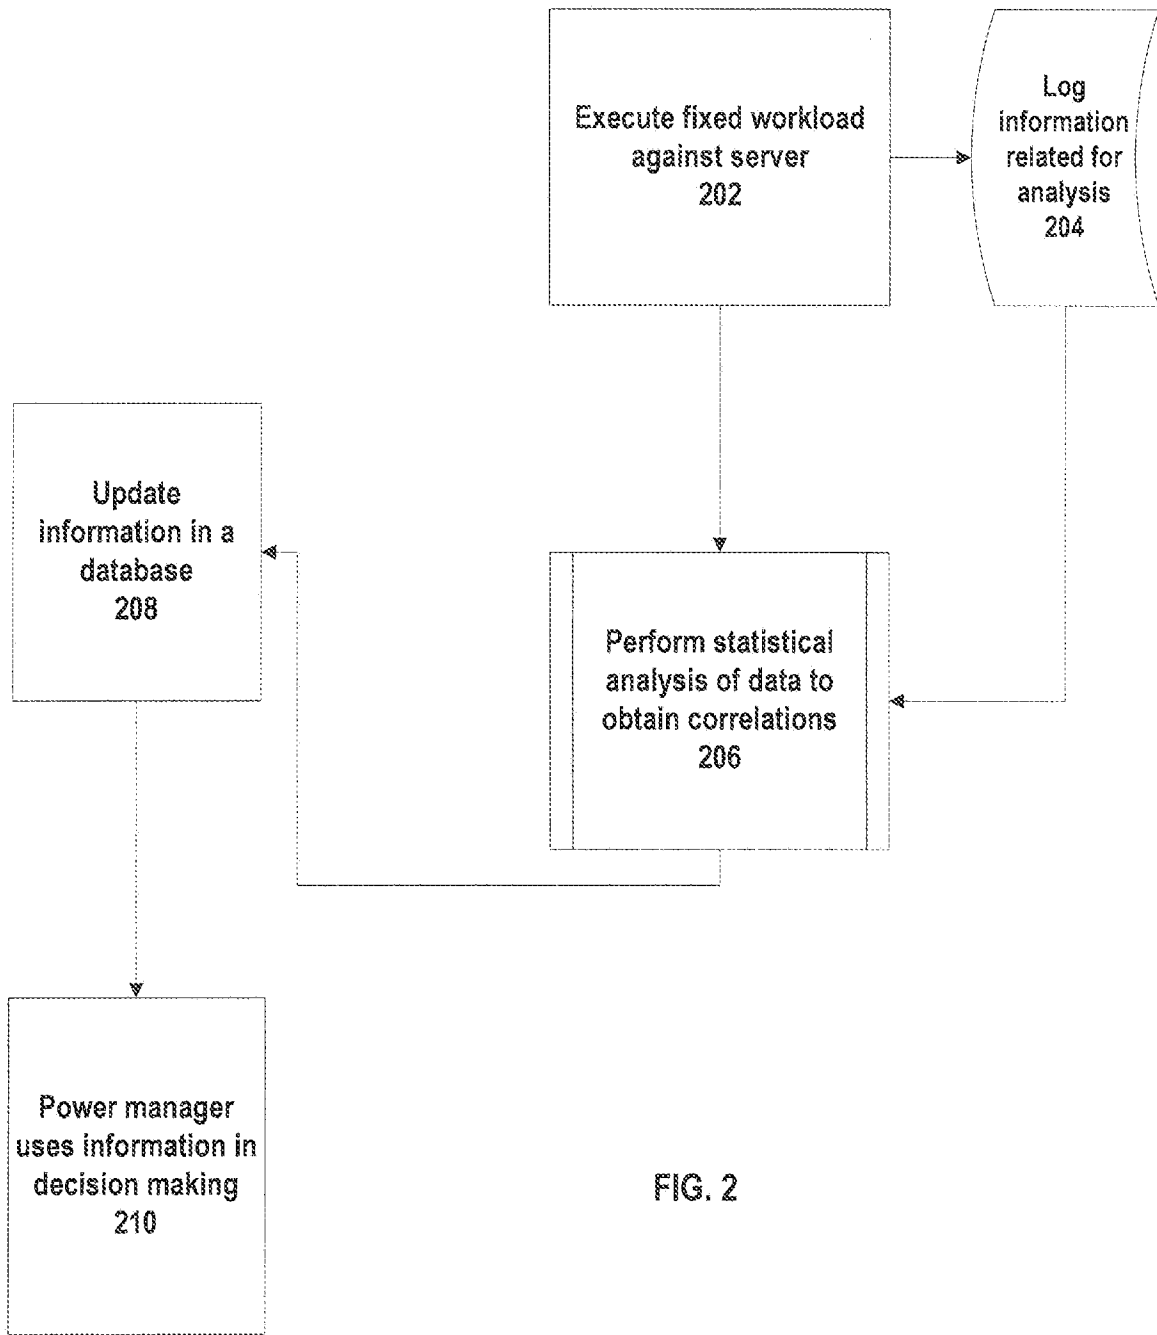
Execute fixed workload against server
202

Log information related for analysis
204

Update information in a database
208

Perform statistical analysis of data to obtain correlations
206

Power manager uses information in decision making
210

FIG. 2